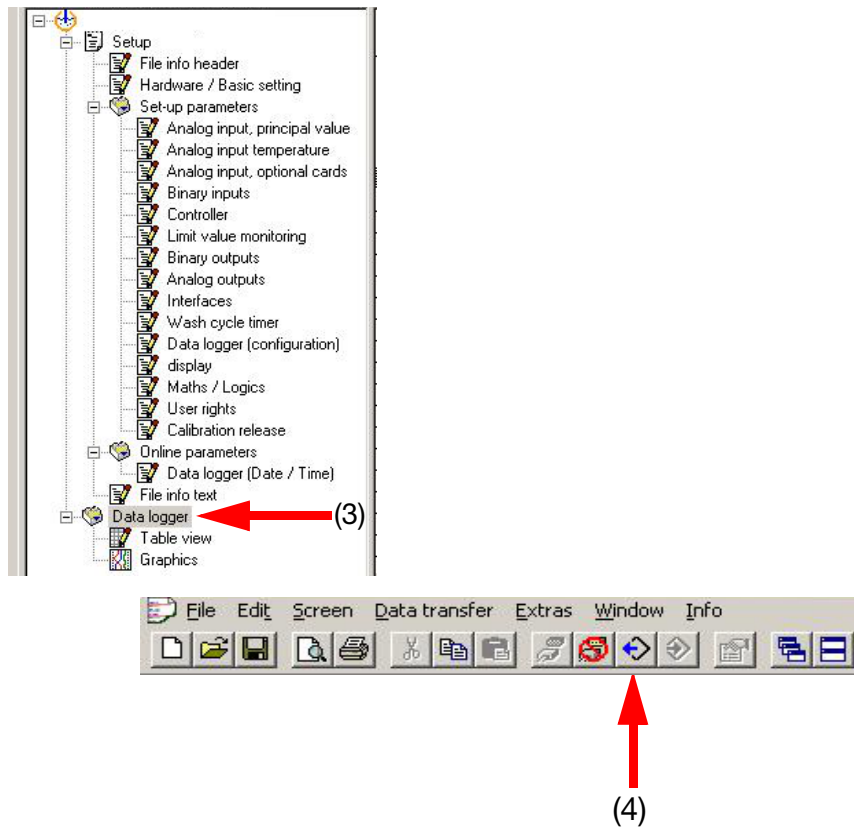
Setup
File info header
Hardware / Basic setting
Set-up parameters
Analog input, principal value
Analog input temperature
Analog input, optional cards
Binary inputs
Controller
Limit value monitoring
Binary outputs
Analog outputs
Interfaces
Wash cycle timer
Data logger (configuration)
display
Maths / Logics
User rights
Calibration release
Online parameters
Data logger (Date / Time)
File info text
Data logger
Table view
Graphics

(3)

File Edit Screen Data transfer Extras Window Info

(4)